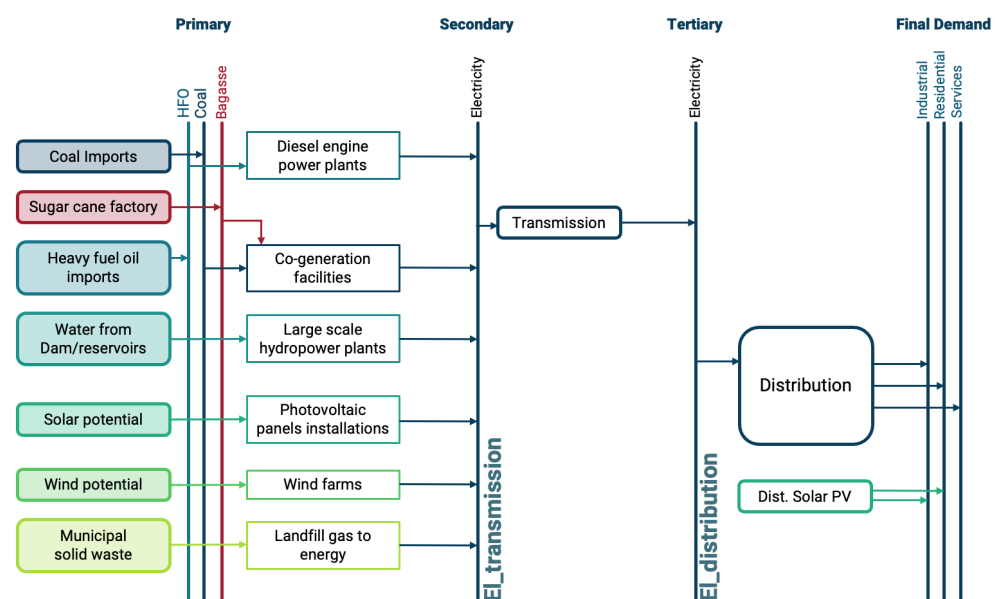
Primary

Secondary

Tertiary

Final Demand

HFO

Coal

Bagasse

Electricity

Electricity

Industrial

Residential

Services

Coal Imports

Diesel engine power plants

Sugar cane factory

Transmission

Heavy fuel oil imports

Co-generation facilities

Water from Dam/reservoirs

Large scale hydropower plants

Distribution

Solar potential

Photovoltaic panels installations

Wind potential

Wind farms

Dist. Solar PV

Municipal solid waste

Landfill gas to energy

El_transmission

El_distribution